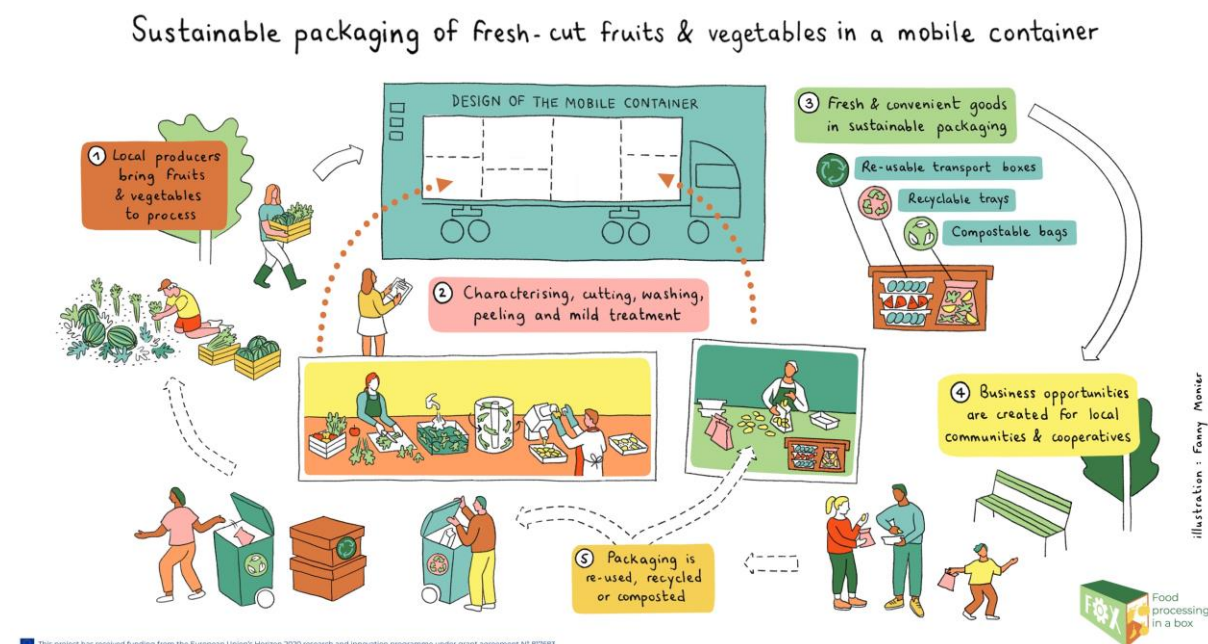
Sustainable packaging of fresh-cut fruits & vegetables in a mobile container

DESIGN OF THE MOBILE CONTAINER

1 Local producers bring fruits & vegetables to process

2 Characterising, cutting, washing, peeling and mild treatment

3 Fresh & convenient goods in sustainable packaging

Re-usable transport boxes

Recyclable trays

Compostable bags

4 Business opportunities are created for local communities & cooperatives

5 Packaging is re-used, recycled or composted

illustration : Fanny Monier

FOX Food processing in a box

This project has received funding from the European Union's Horizon 2020 research and innovation programme under grant agreement N° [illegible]